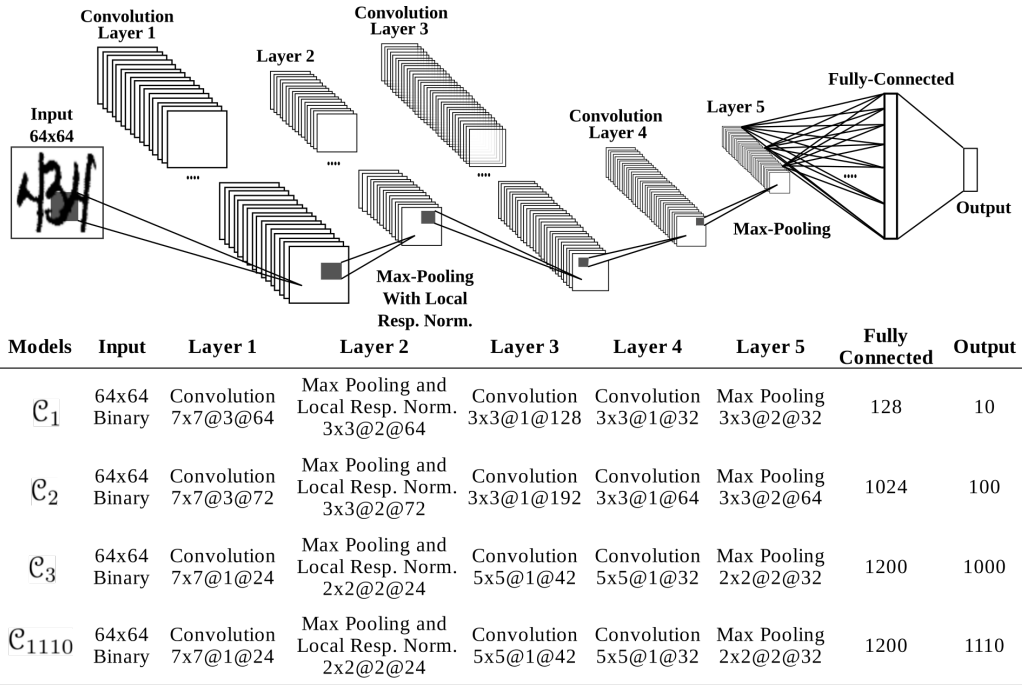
Convolution Layer 1

Layer 2

Convolution Layer 3

Input 64x64

Convolution Layer 4

Layer 5

Fully-Connected

Output

Max-Pooling

Max-Pooling With Local Resp. Norm.

| Models | Input | Layer 1 | Layer 2 | Layer 3 | Layer 4 | Layer 5 | Fully Connected | Output |
|---|---|---|---|---|---|---|---|---|
| $\mathcal{C}_1$ | 64x64 Binary | Convolution 7x7@3@64 | Max Pooling and Local Resp. Norm. 3x3@2@64 | Convolution 3x3@1@128 | Convolution 3x3@1@32 | Max Pooling 3x3@2@32 | 128 | 10 |
| $\mathcal{C}_2$ | 64x64 Binary | Convolution 7x7@3@72 | Max Pooling and Local Resp. Norm. 3x3@2@72 | Convolution 3x3@1@192 | Convolution 3x3@1@64 | Max Pooling 3x3@2@64 | 1024 | 100 |
| $\mathcal{C}_3$ | 64x64 Binary | Convolution 7x7@1@24 | Max Pooling and Local Resp. Norm. 2x2@2@24 | Convolution 5x5@1@42 | Convolution 5x5@1@32 | Max Pooling 2x2@2@32 | 1200 | 1000 |
| $\mathcal{C}_{1110}$ | 64x64 Binary | Convolution 7x7@1@24 | Max Pooling and Local Resp. Norm. 2x2@2@24 | Convolution 5x5@1@42 | Convolution 5x5@1@32 | Max Pooling 2x2@2@32 | 1200 | 1110 |